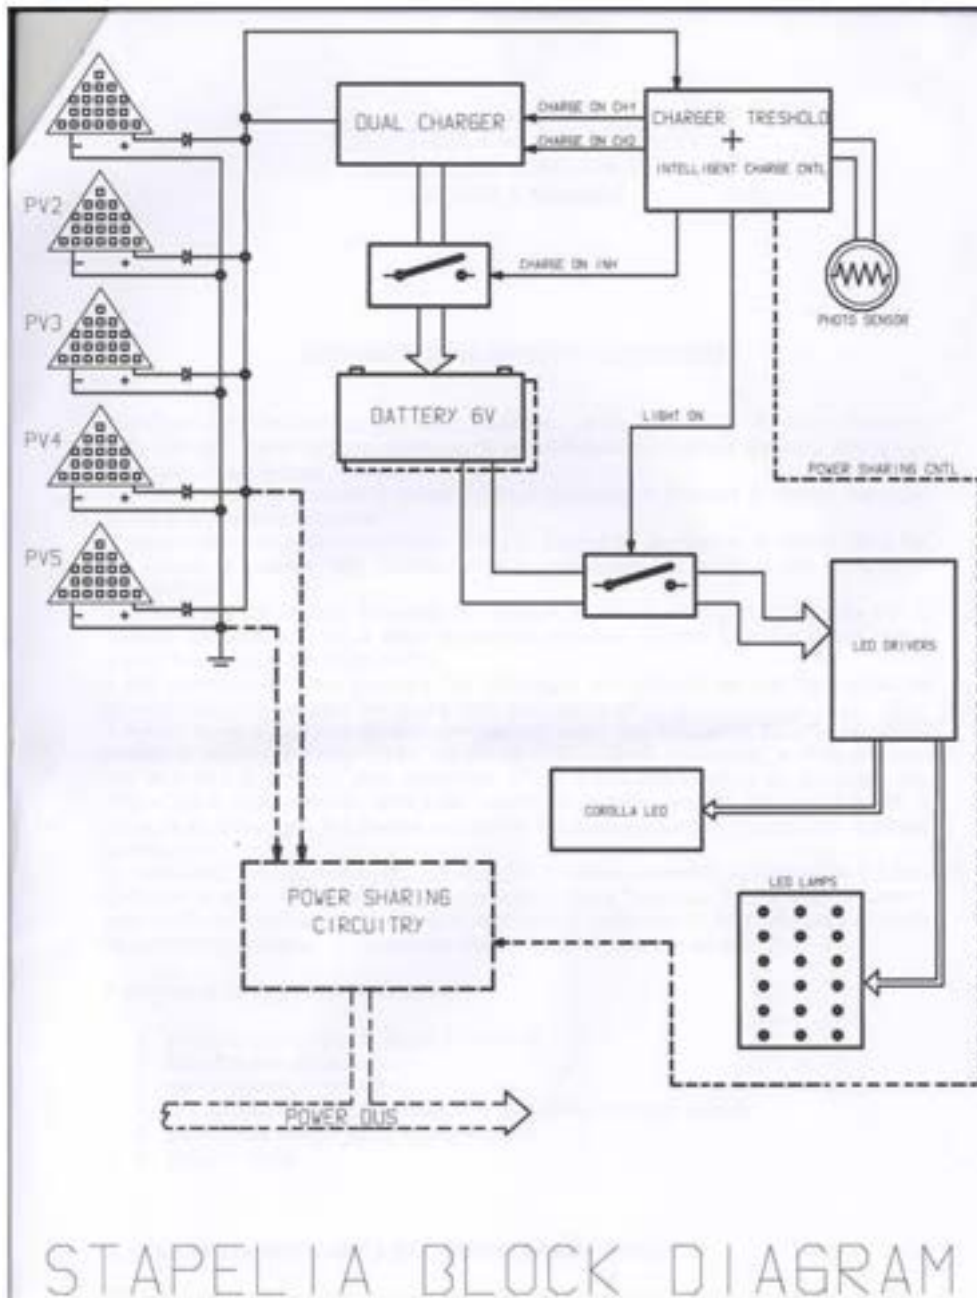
PV2
PV3
PV4
PV5
DUAL CHARGER
CHARGE ON CH1
CHARGE ON CH2
CHARGER TRESHOLD
+
INTELLIGENT CHARGE CNTL
PHOTO SENSOR
CHARGE ON INH
DATTERY 6V
LIGHT ON
POWER SHARING CNTL
LED DRIVERS
COROLLA LED
LED LAMPS
POWER SHARING CIRCUITRY
POWER DUS
STAPELIA BLOCK DIAGRAM